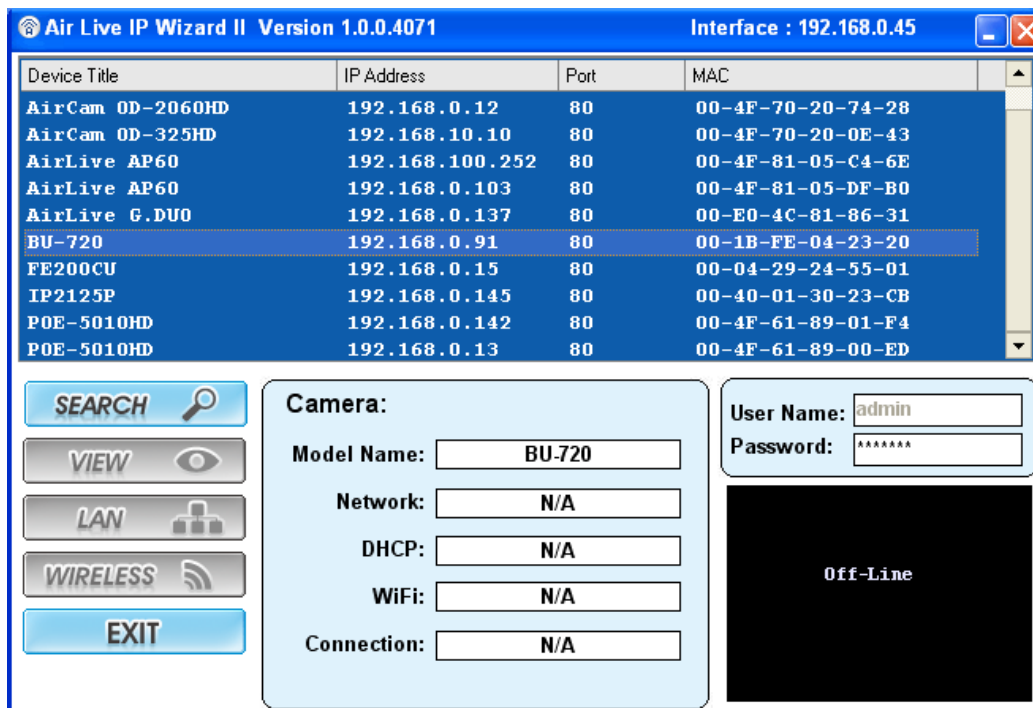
Air Live IP Wizard II Version 1.0.0.4071 Interface : 192.168.0.45

| Device Title | IP Address | Port | MAC |
|---|---|---|---|
| AirCam OD-2060HD | 192.168.0.12 | 80 | 00-4F-70-20-74-28 |
| AirCam OD-325HD | 192.168.10.10 | 80 | 00-4F-70-20-0E-43 |
| AirLive AP60 | 192.168.100.252 | 80 | 00-4F-81-05-C4-6E |
| AirLive AP60 | 192.168.0.103 | 80 | 00-4F-81-05-DF-B0 |
| AirLive G.DUO | 192.168.0.137 | 80 | 00-E0-4C-81-86-31 |
| BU-720 | 192.168.0.91 | 80 | 00-1B-FE-04-23-20 |
| FE200CU | 192.168.0.15 | 80 | 00-04-29-24-55-01 |
| IP2125P | 192.168.0.145 | 80 | 00-40-01-30-23-CB |
| POE-5010HD | 192.168.0.142 | 80 | 00-4F-61-89-01-F4 |
| POE-5010HD | 192.168.0.13 | 80 | 00-4F-61-89-00-ED |

SEARCH
VIEW
LAN
WIRELESS
EXIT

Camera:
Model Name: BU-720
Network: N/A
DHCP: N/A
WiFi: N/A
Connection: N/A

User Name: admin
Password: *******

Off-Line